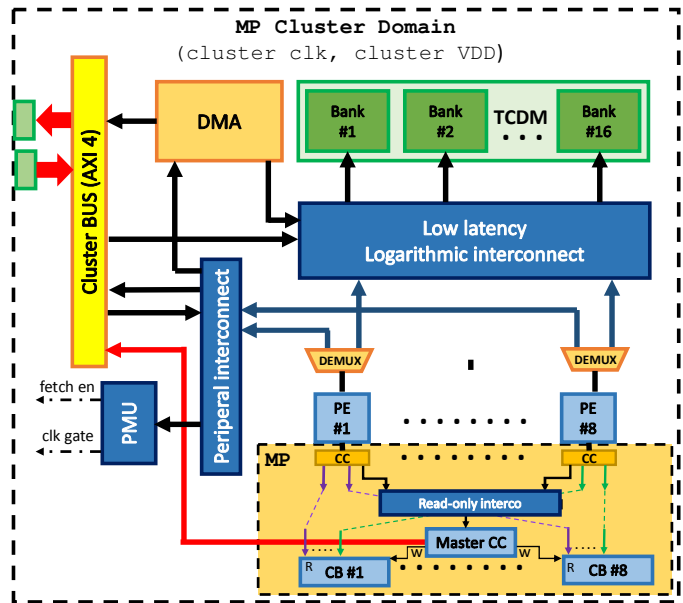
MP Cluster Domain
(cluster clk, cluster VDD)

Cluster BUS (AXI 4)

DMA

Bank #1

Bank #2

TCDM

. . .

Bank #16

Low latency
Logarithmic interconnect

Periperal interconnect

DEMUX

DEMUX

PE #1

PE #8

fetch en

clk gate

PMU

MP

CC

CC

Read-only interco

Master CC

W

W

R

CB #1

R

CB #8